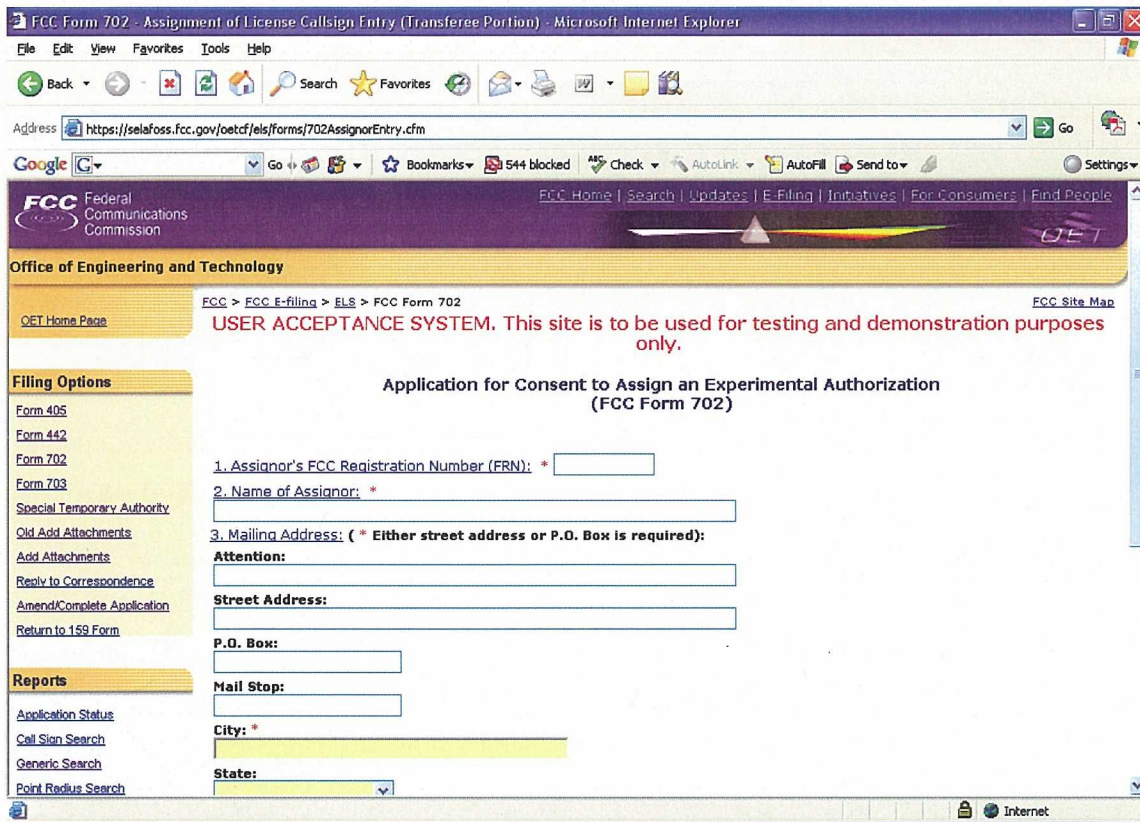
FCC Form 702 - Assignment of License Callsign Entry (Transferee Portion) - Microsoft Internet Explorer

File Edit View Favorites Tools Help

Back Search Favorites

Address https://selafoss.fcc.gov/oetcf/els/forms/702AssignorEntry.cfm Go

Google Go Bookmarks 544 blocked Check AutoLink AutoFill Send to Settings

FCC Federal Communications Commission

FCC Home | Search | Updates | E-Filing | Initiatives | For Consumers | Find People

OET

Office of Engineering and Technology

OET Home Page

FCC > FCC E-filing > ELS > FCC Form 702

FCC Site Map

USER ACCEPTANCE SYSTEM. This site is to be used for testing and demonstration purposes only.

Filing Options

Form 405
Form 442
Form 702
Form 703
Special Temporary Authority
Old Add Attachments
Add Attachments
Reply to Correspondence
Amend/Complete Application
Return to 159 Form

Reports

Application Status
Call Sign Search
Generic Search
Point Radius Search

Application for Consent to Assign an Experimental Authorization
(FCC Form 702)

1. Assignor's FCC Registration Number (FRN): *

2. Name of Assignor: *

3. Mailing Address: ( * Either street address or P.O. Box is required):

Attention:

Street Address:

P.O. Box:

Mail Stop:

City: *

State:

Internet